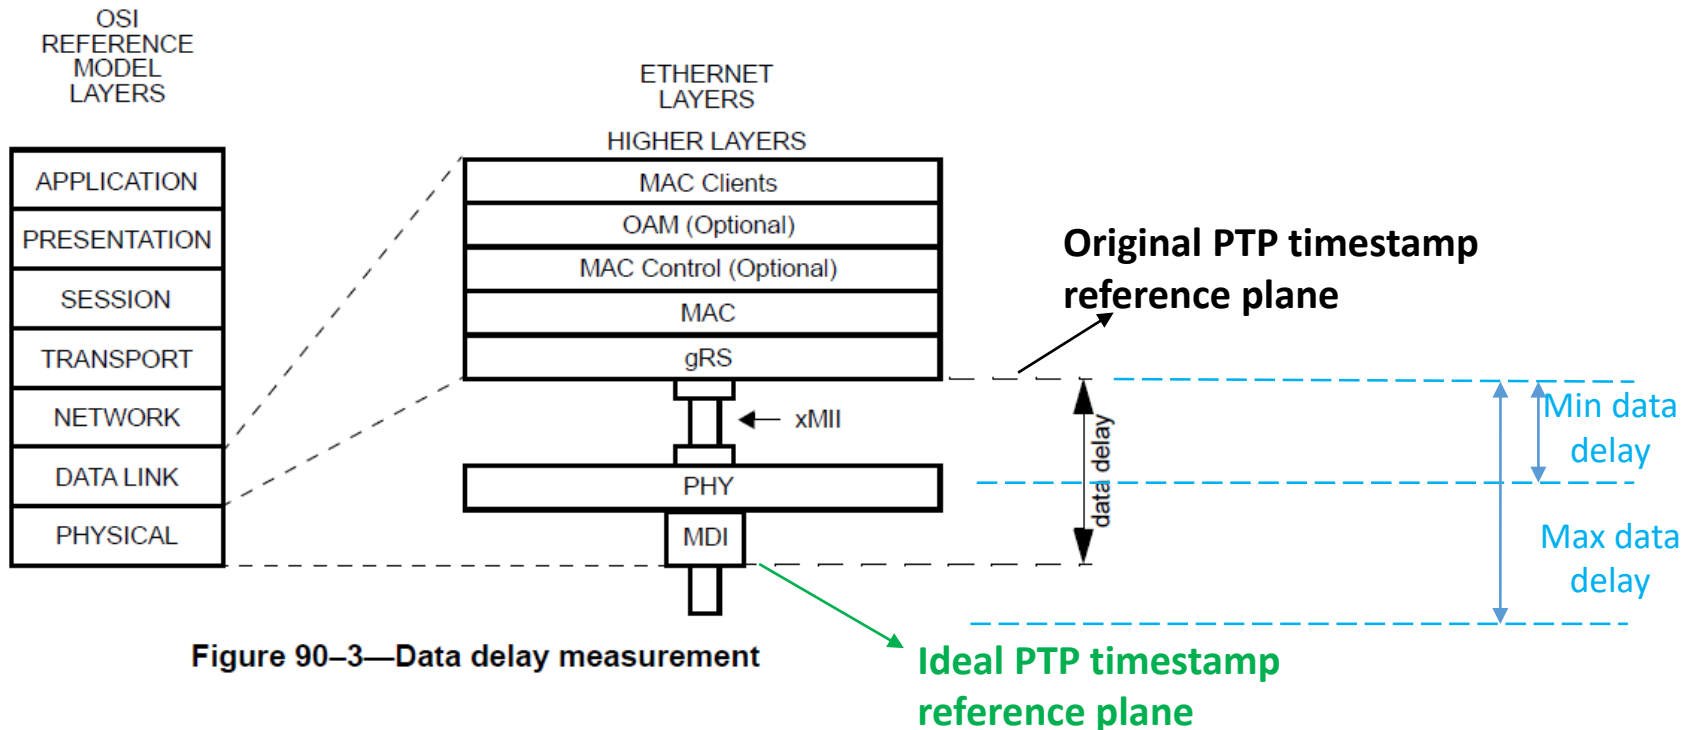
OSI REFERENCE MODEL LAYERS

APPLICATION
PRESENTATION
SESSION
TRANSPORT
NETWORK
DATA LINK
PHYSICAL

ETHERNET LAYERS

HIGHER LAYERS

MAC Clients
OAM (Optional)
MAC Control (Optional)
MAC
gRS

xMII

PHY
MDI

data delay

Original PTP timestamp reference plane

Min data delay

Max data delay

Figure 90–3—Data delay measurement

Ideal PTP timestamp reference plane